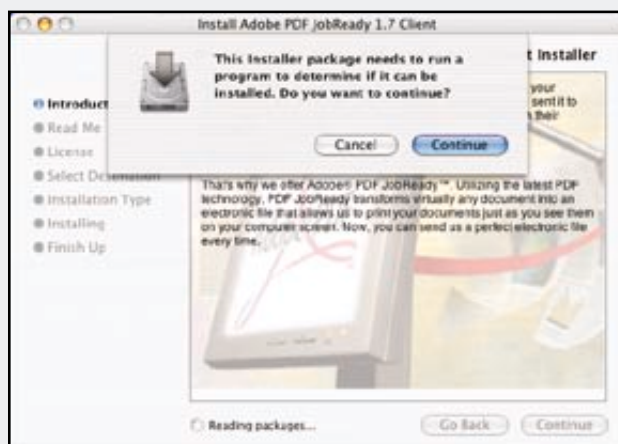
Install Adobe PDF JobReady 1.7 Client

t Installer

This Installer package needs to run a program to determine if it can be installed. Do you want to continue?

Cancel

Continue

Introduct

Read Me

License

Select De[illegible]

Installation Type

Installing

Finish Up

your
sent it to
their

That's why we offer Adobe® PDF JobReady™. Utilizing the latest PDF technology, PDF JobReady transforms virtually any document into an electronic file that allows us to print your documents just as you see them on your computer screen. Now, you can send us a perfect electronic file every time.

Reading packages...

Go Back

Continue